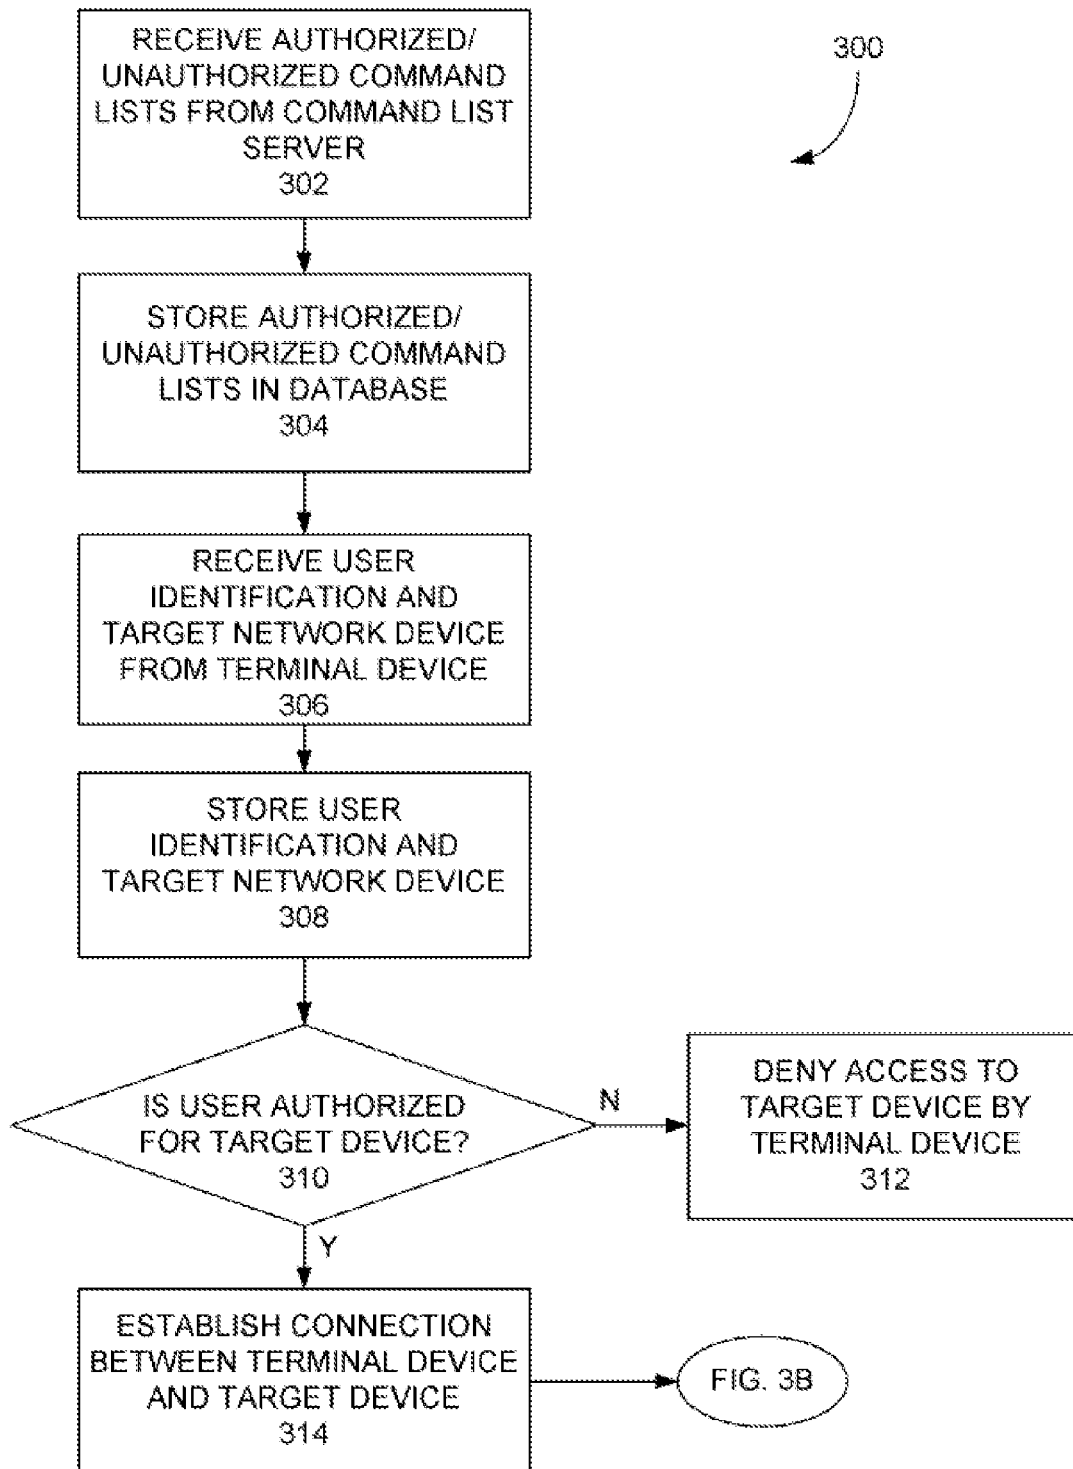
300

RECEIVE AUTHORIZED/ UNAUTHORIZED COMMAND LISTS FROM COMMAND LIST SERVER
302

STORE AUTHORIZED/ UNAUTHORIZED COMMAND LISTS IN DATABASE
304

RECEIVE USER IDENTIFICATION AND TARGET NETWORK DEVICE FROM TERMINAL DEVICE
306

STORE USER IDENTIFICATION AND TARGET NETWORK DEVICE
308

IS USER AUTHORIZED FOR TARGET DEVICE?
310

N

DENY ACCESS TO TARGET DEVICE BY TERMINAL DEVICE
312

Y

ESTABLISH CONNECTION BETWEEN TERMINAL DEVICE AND TARGET DEVICE
314

FIG. 3B